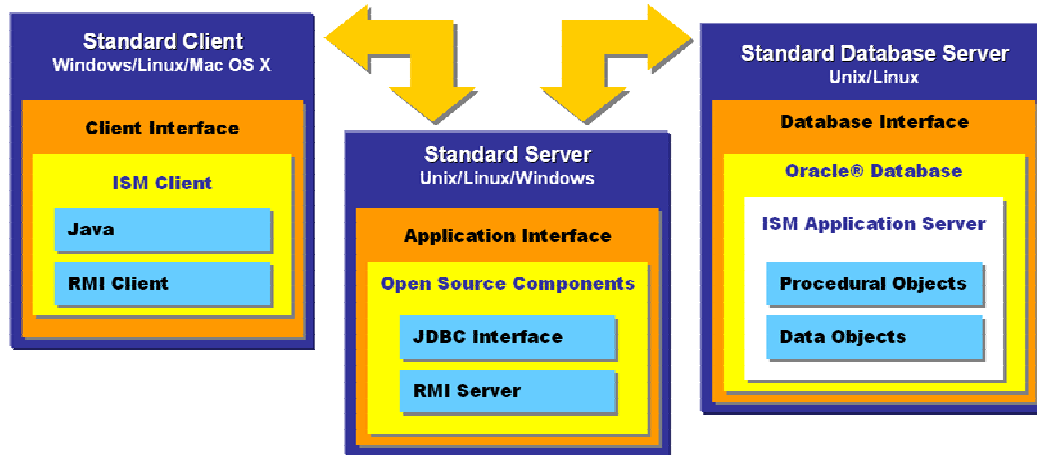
Standard Client
Windows/Linux/Mac OS X

Client Interface

ISM Client

Java

RMI Client

Standard Server
Unix/Linux/Windows

Application Interface

Open Source Components

JDBC Interface

RMI Server

Standard Database Server
Unix/Linux

Database Interface

Oracle® Database

ISM Application Server

Procedural Objects

Data Objects